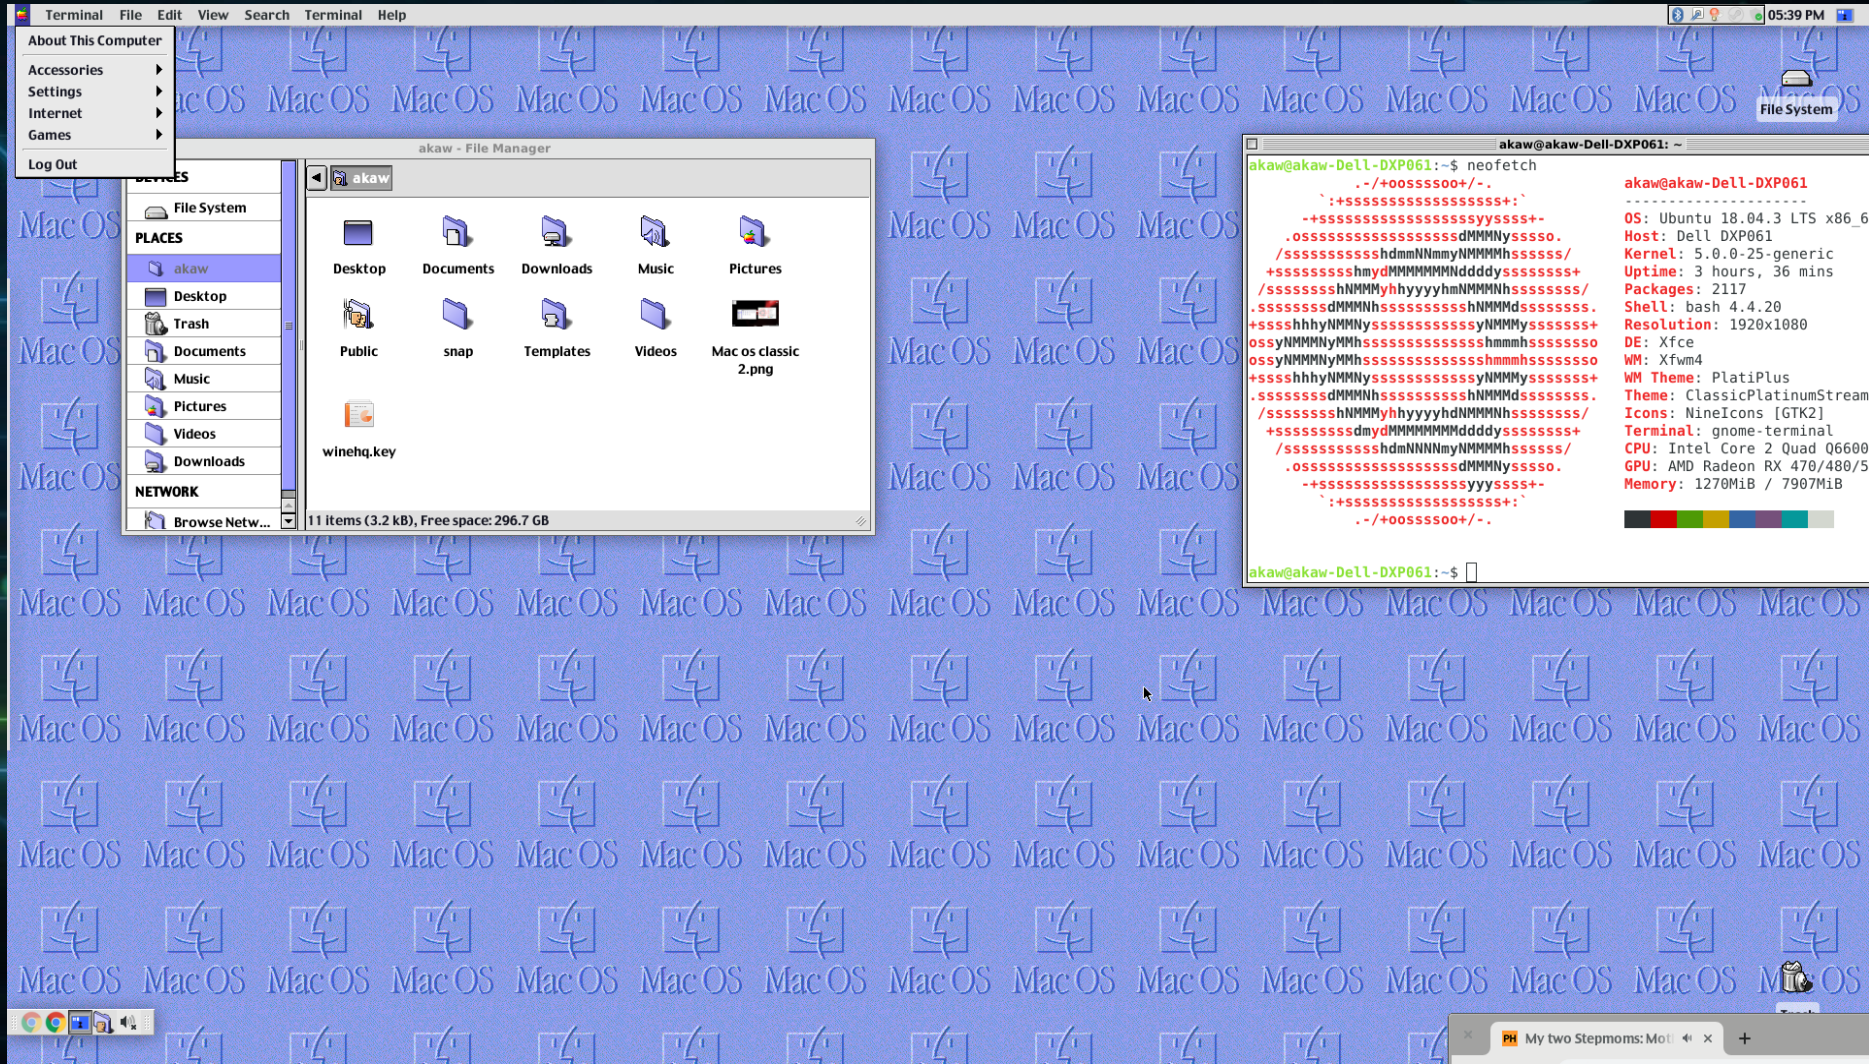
Terminal File Edit View Search Terminal Help
05:39 PM

About This Computer
Accessories
Settings
Internet
Games
Log Out

File System

akaw - File Manager
DEVICES
File System
PLACES
akaw
Desktop
Trash
Documents
Music
Pictures
Videos
Downloads
NETWORK
Browse Netw...

akaw
Desktop
Documents
Downloads
Music
Pictures
Public
snap
Templates
Videos
Mac os classic 2.png
winehq.key
11 items (3.2 kB), Free space: 296.7 GB

akaw@akaw-Dell-DXP061: ~
akaw@akaw-Dell-DXP061:~$ neofetch
akaw@akaw-Dell-DXP061
---------------------
OS: Ubuntu 18.04.3 LTS x86_6
Host: Dell DXP061
Kernel: 5.0.0-25-generic
Uptime: 3 hours, 36 mins
Packages: 2117
Shell: bash 4.4.20
Resolution: 1920x1080
DE: Xfce
WM: Xfwm4
WM Theme: PlatiPlus
Theme: ClassicPlatinumStream
Icons: NineIcons [GTK2]
Terminal: gnome-terminal
CPU: Intel Core 2 Quad Q6600
GPU: AMD Radeon RX 470/480/5
Memory: 1270MiB / 7907MiB

akaw@akaw-Dell-DXP061:~$

Mac OS

My two Stepmoms: Mot